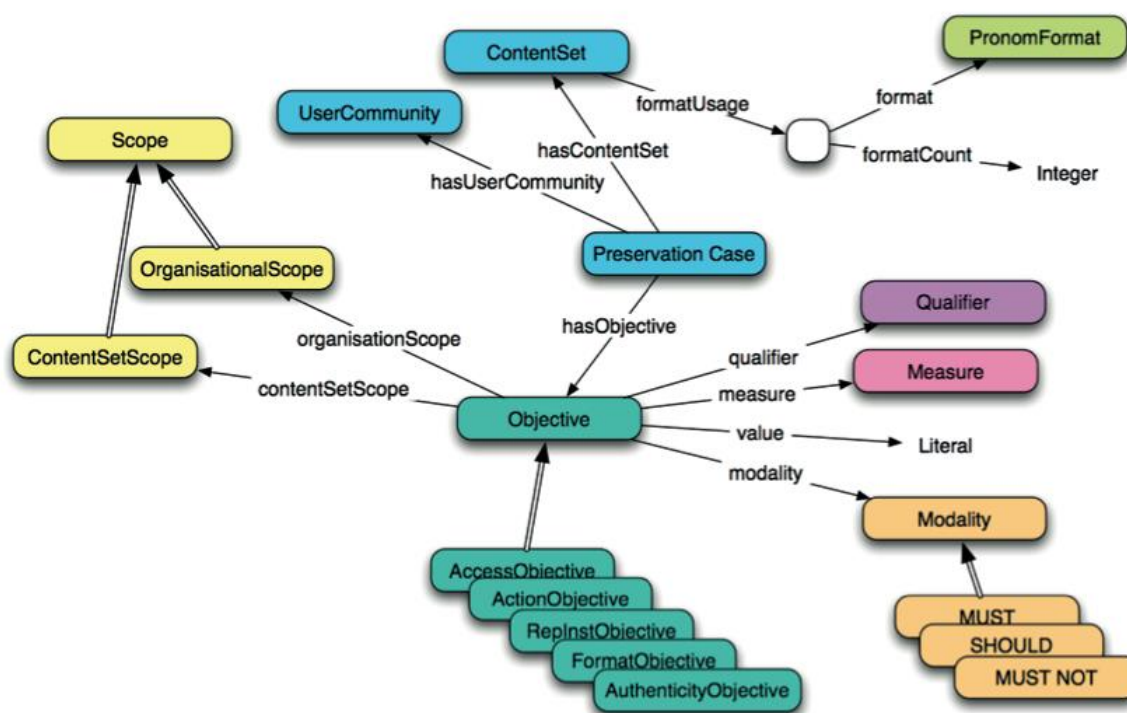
ContentSet
PronomFormat
UserCommunity
formatUsage
format
Scope
hasContentSet
formatCount
Integer
hasUserCommunity
OrganisationalScope
Preservation Case
Qualifier
organisationScope
hasObjective
qualifier
ContentSetScope
contentSetScope
measure
Measure
Objective
value
Literal
modality
Modality
AccessObjective
ActionObjective
RepInstObjective
FormatObjective
AuthenticityObjective
MUST
SHOULD
MUST NOT